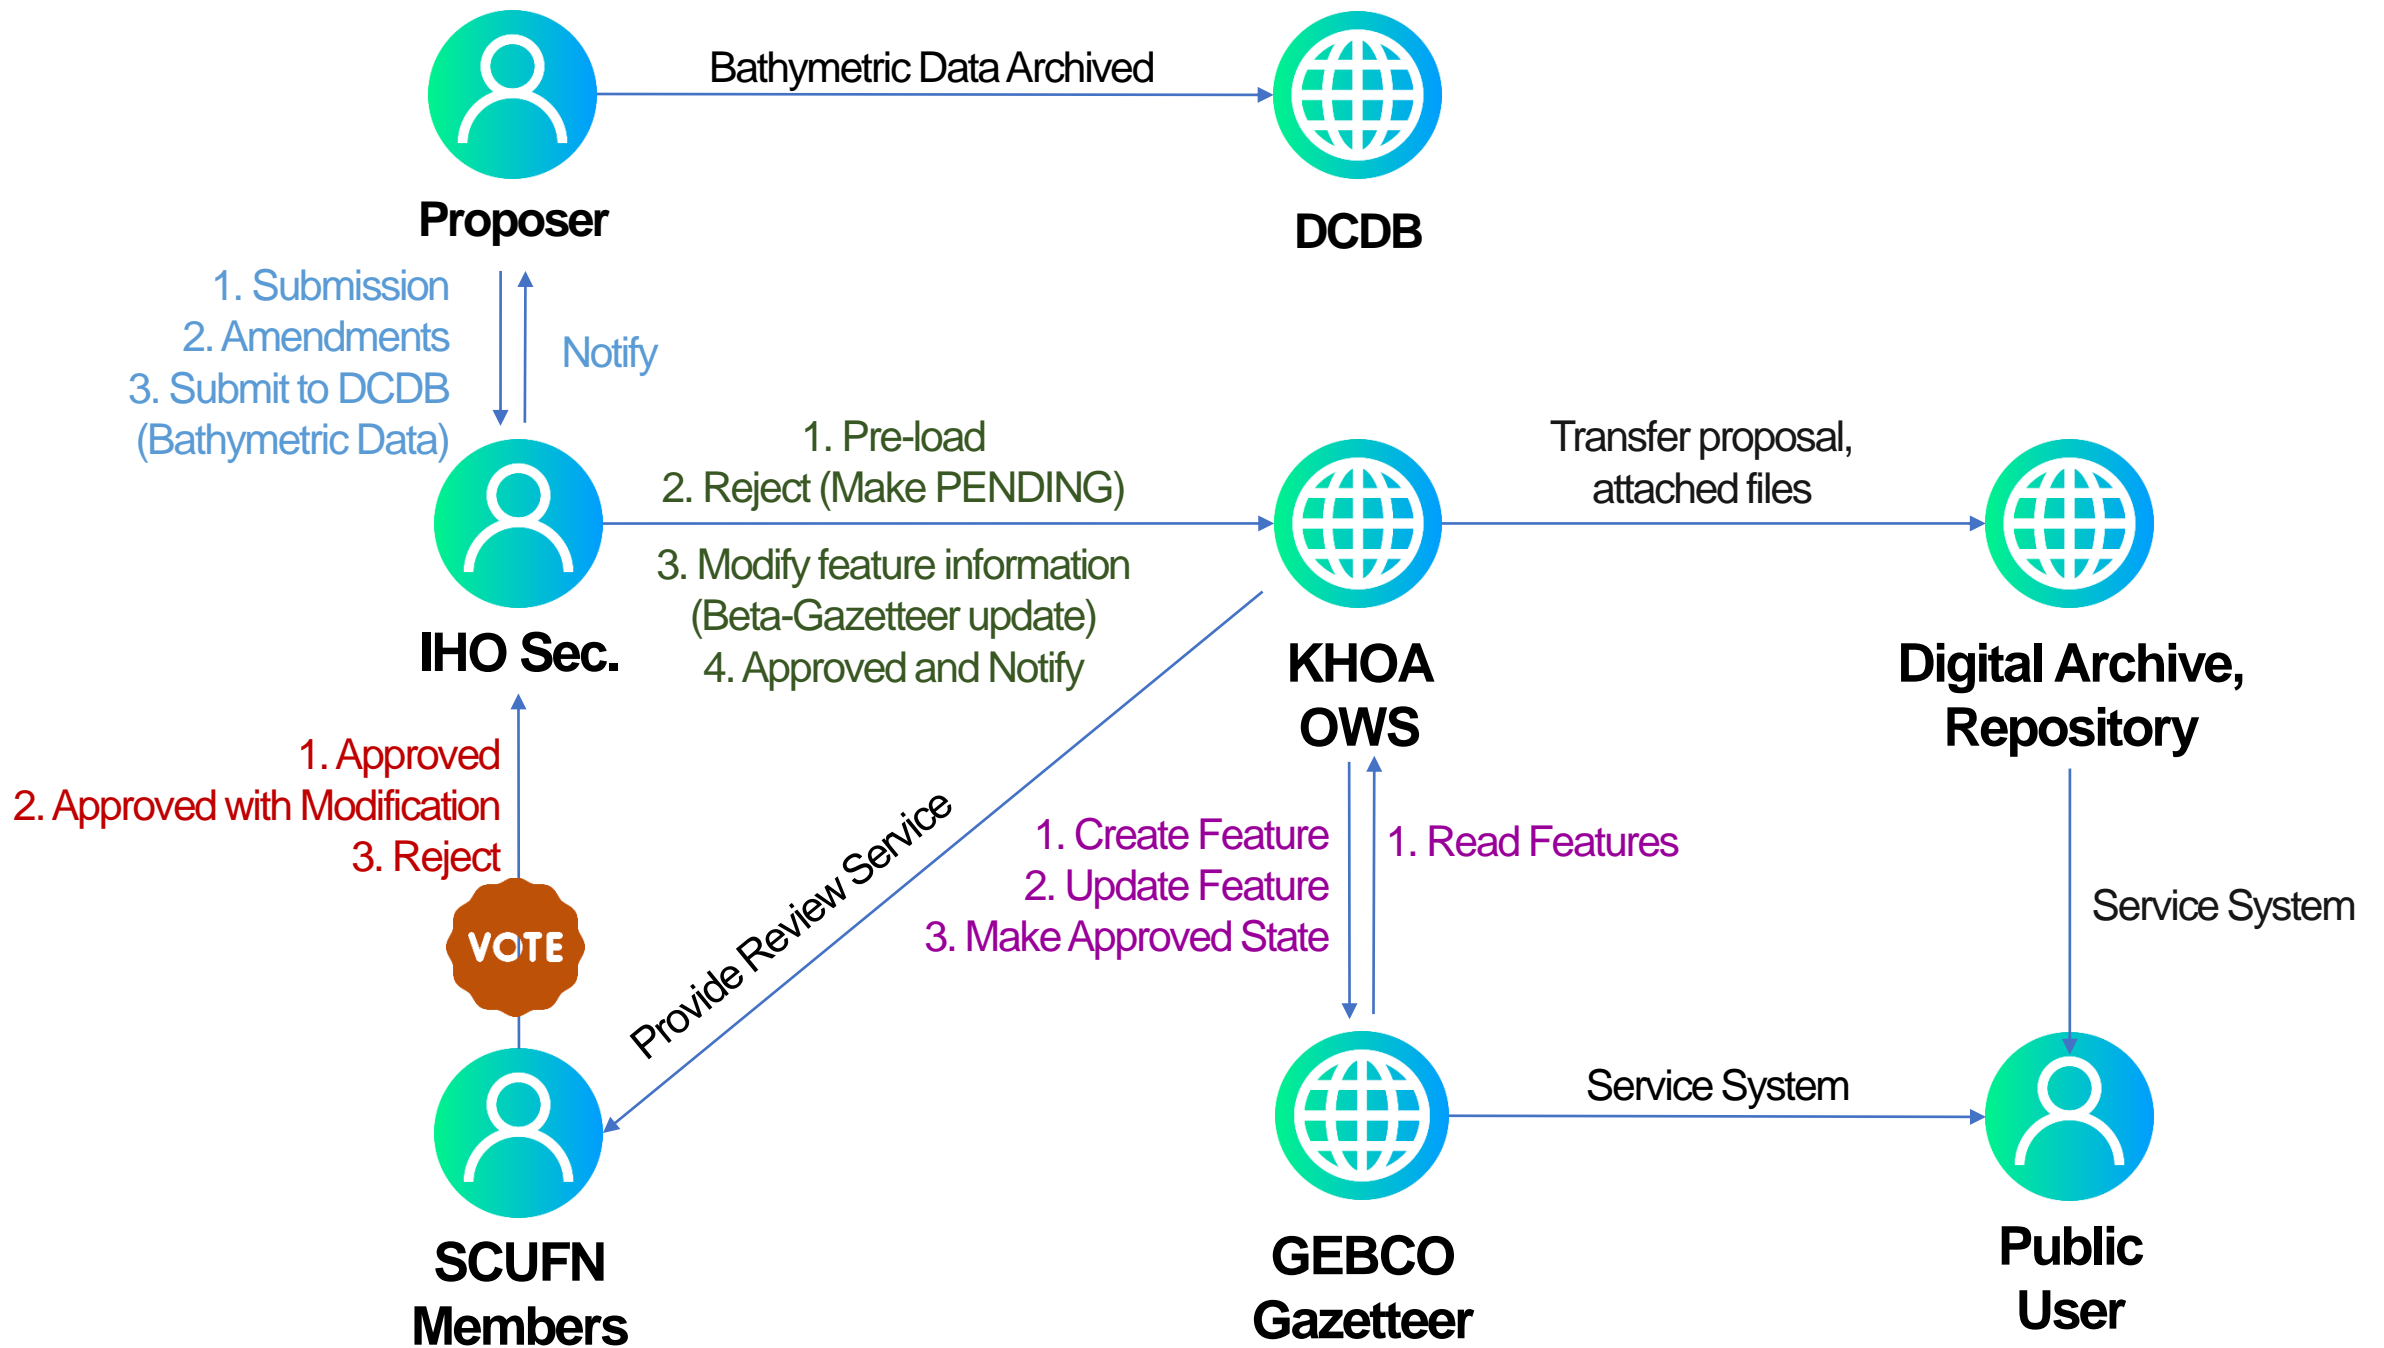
Proposer

Bathymetric Data Archived

DCDB

1. Submission
2. Amendments
3. Submit to DCDB (Bathymetric Data)

Notify

IHO Sec.

1. Pre-load
2. Reject (Make PENDING)
3. Modify feature information (Beta-Gazetteer update)
4. Approved and Notify

KHOA OWS

Transfer proposal, attached files

Digital Archive, Repository

1. Approved
2. Approved with Modification
3. Reject

VOTE

Provide Review Service

1. Create Feature
2. Update Feature
3. Make Approved State

1. Read Features

Service System

SCUFN Members

GEBCO Gazetteer

Service System

Public User